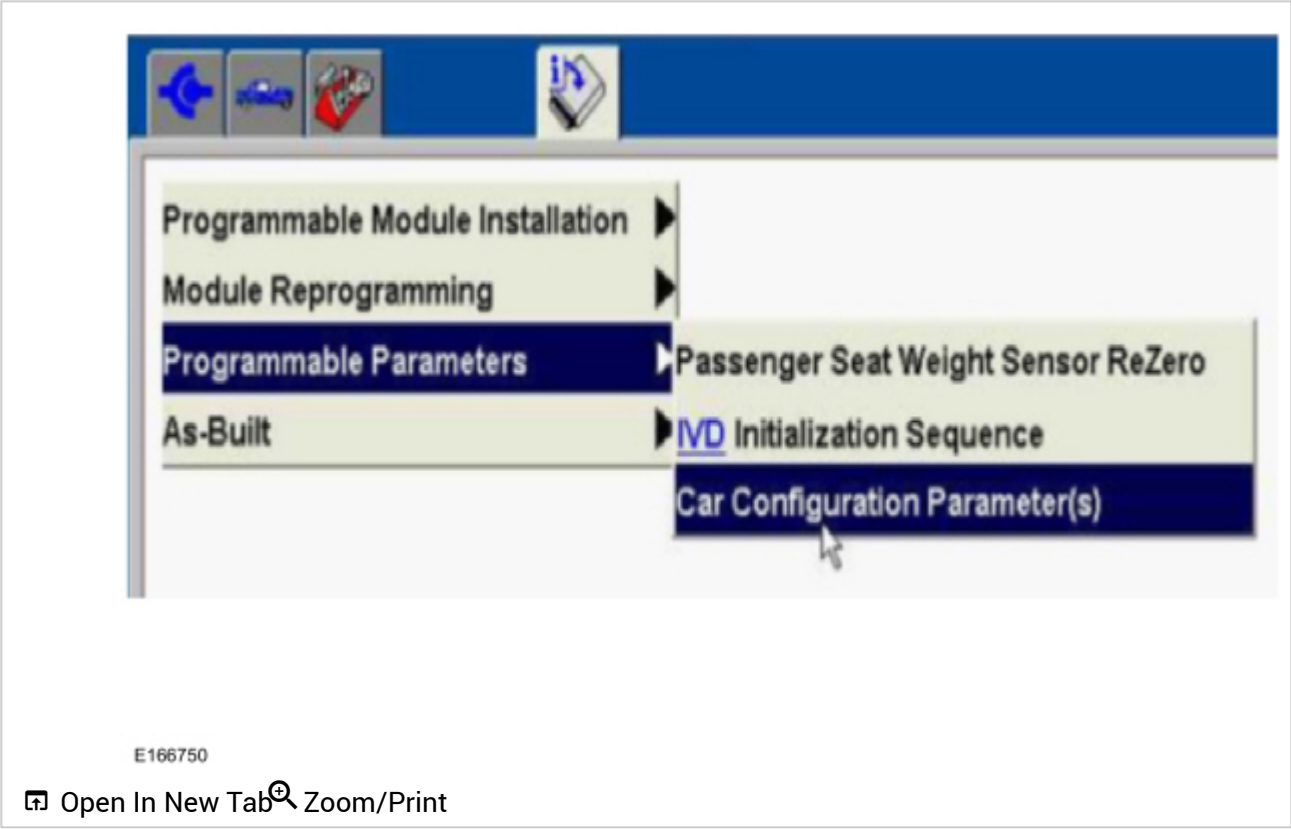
Programmable Module Installation
Module Reprogramming
Programmable Parameters
As-Built

Passenger Seat Weight Sensor ReZero
IVD Initialization Sequence
Car Configuration Parameter(s)

E166750

Open In New Tab Zoom/Print